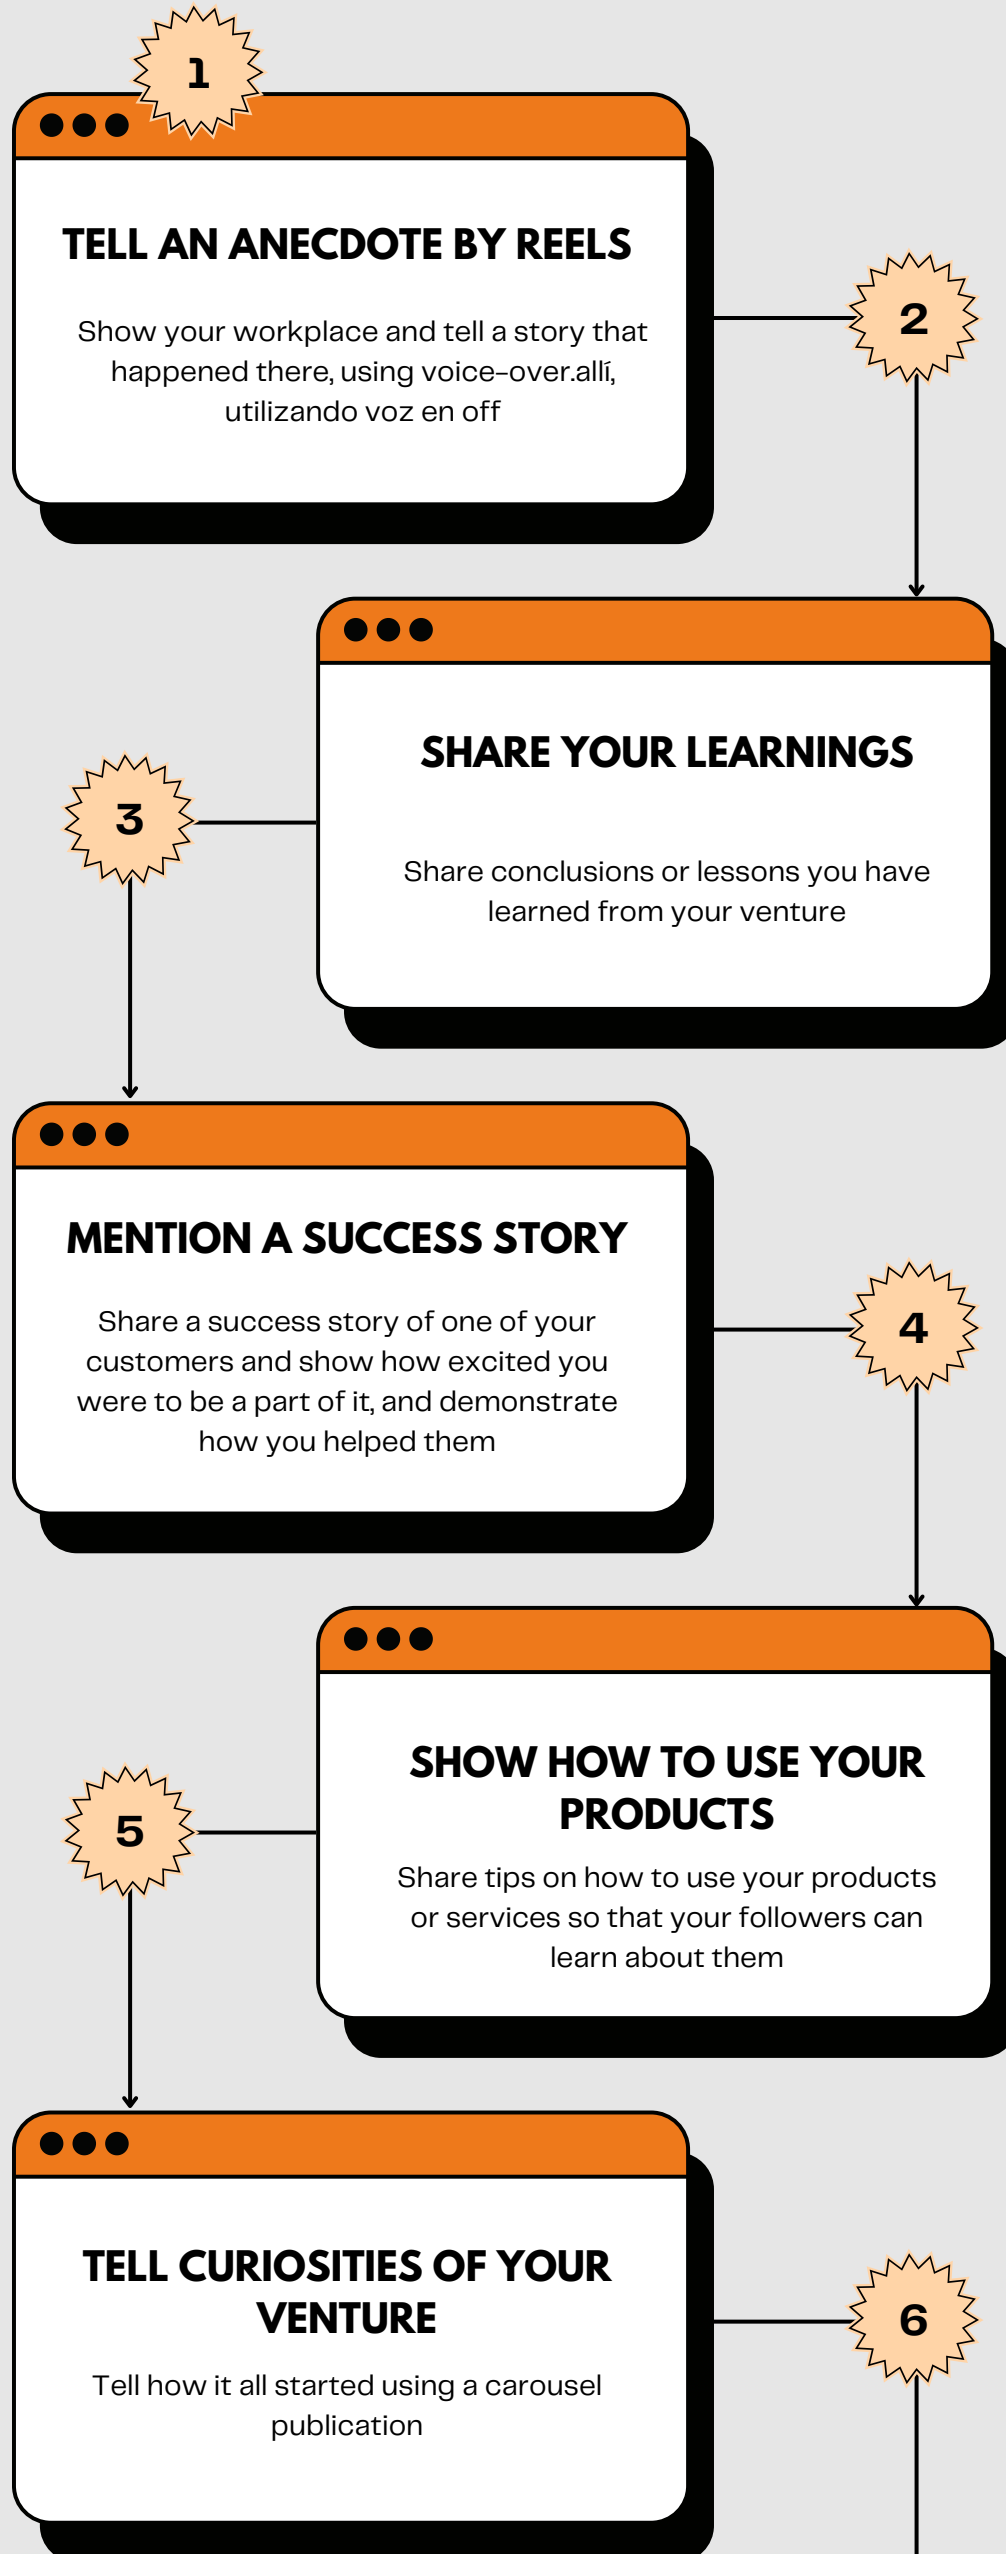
1

TELL AN ANECDOTE BY REELS

Show your workplace and tell a story that happened there, using voice-over.allí, utilizando voz en off

2

SHARE YOUR LEARNINGS

Share conclusions or lessons you have learned from your venture

3

MENTION A SUCCESS STORY

Share a success story of one of your customers and show how excited you were to be a part of it, and demonstrate how you helped them

4

SHOW HOW TO USE YOUR PRODUCTS

Share tips on how to use your products or services so that your followers can learn about them

5

TELL CURIOSITIES OF YOUR VENTURE

Tell how it all started using a carousel publication

6